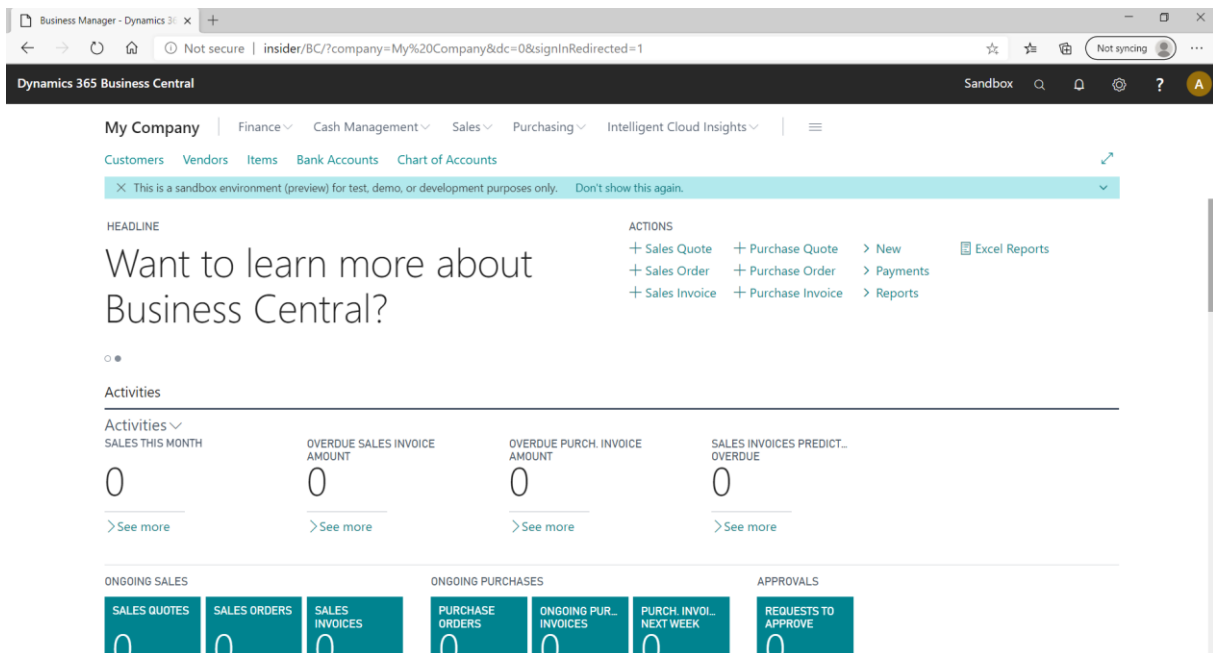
Business Manager - Dynamics 36 ×

Not secure | insider/BC/?company=My%20Company&dc=0&signInRedirected=1

Not syncing

Dynamics 365 Business Central

Sandbox

?

A

My Company  Finance  Cash Management  Sales  Purchasing  Intelligent Cloud Insights

Customers  Vendors  Items  Bank Accounts  Chart of Accounts

× This is a sandbox environment (preview) for test, demo, or development purposes only.  Don't show this again.

HEADLINE

Want to learn more about Business Central?

ACTIONS

+ Sales Quote  + Purchase Quote  > New  Excel Reports
+ Sales Order  + Purchase Order  > Payments
+ Sales Invoice  + Purchase Invoice  > Reports

Activities

Activities

SALES THIS MONTH
0
> See more

OVERDUE SALES INVOICE AMOUNT
0
> See more

OVERDUE PURCH. INVOICE AMOUNT
0
> See more

SALES INVOICES PREDICT... OVERDUE
0
> See more

ONGOING SALES

SALES QUOTES
0

SALES ORDERS
0

SALES INVOICES
0

ONGOING PURCHASES

PURCHASE ORDERS
0

ONGOING PUR... INVOICES
0

PURCH. INVOI... NEXT WEEK
0

APPROVALS

REQUESTS TO APPROVE
0